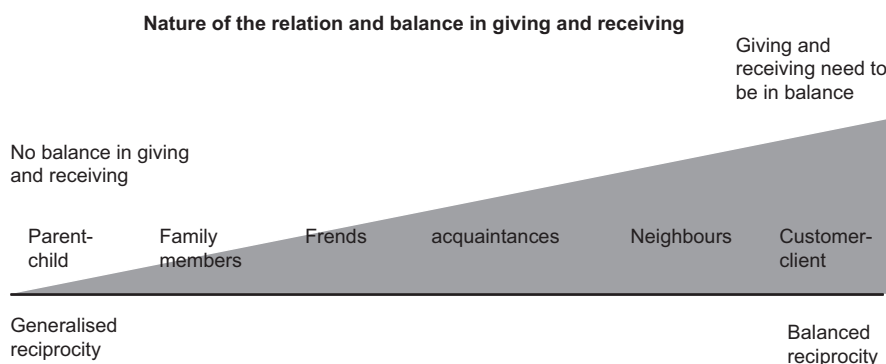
Nature of the relation and balance in giving and receiving

Giving and receiving need to be in balance

No balance in giving and receiving

Parent-child

Family members

Frends

acquaintances

Neighbours

Customer-client

Generalised reciprocity

Balanced reciprocity